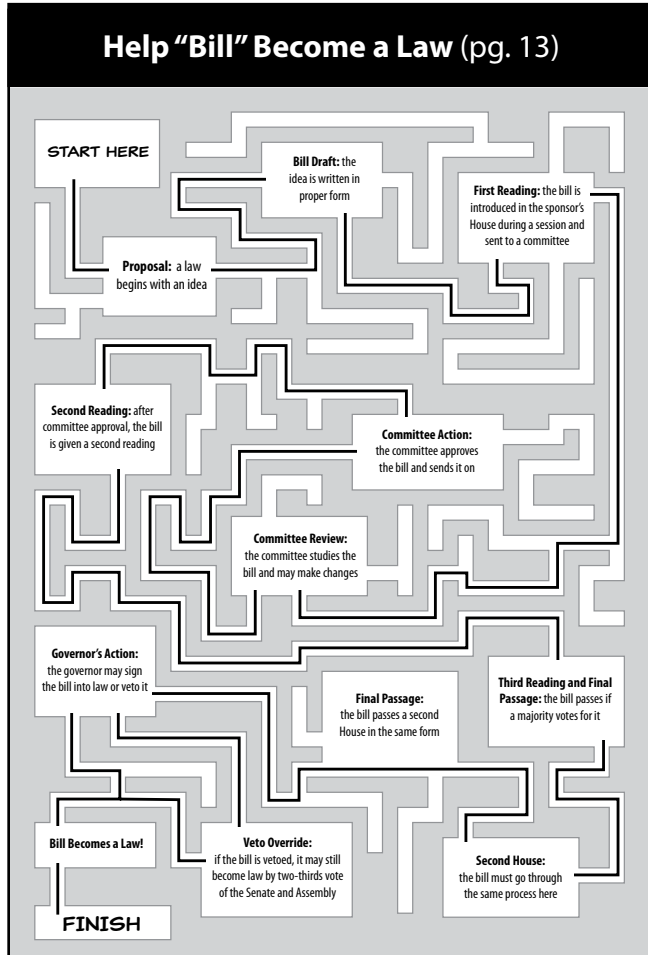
Help "Bill" Become a Law (pg. 13)

START HERE

Bill Draft: the idea is written in proper form

First Reading: the bill is introduced in the sponsor's House during a session and sent to a committee

Proposal: a law begins with an idea

Second Reading: after committee approval, the bill is given a second reading

Committee Action: the committee approves the bill and sends it on

Committee Review: the committee studies the bill and may make changes

Governor's Action: the governor may sign the bill into law or veto it

Final Passage: the bill passes a second House in the same form

Third Reading and Final Passage: the bill passes if a majority votes for it

Bill Becomes a Law!

Veto Override: if the bill is vetoed, it may still become law by two-thirds vote of the Senate and Assembly

Second House: the bill must go through the same process here

FINISH